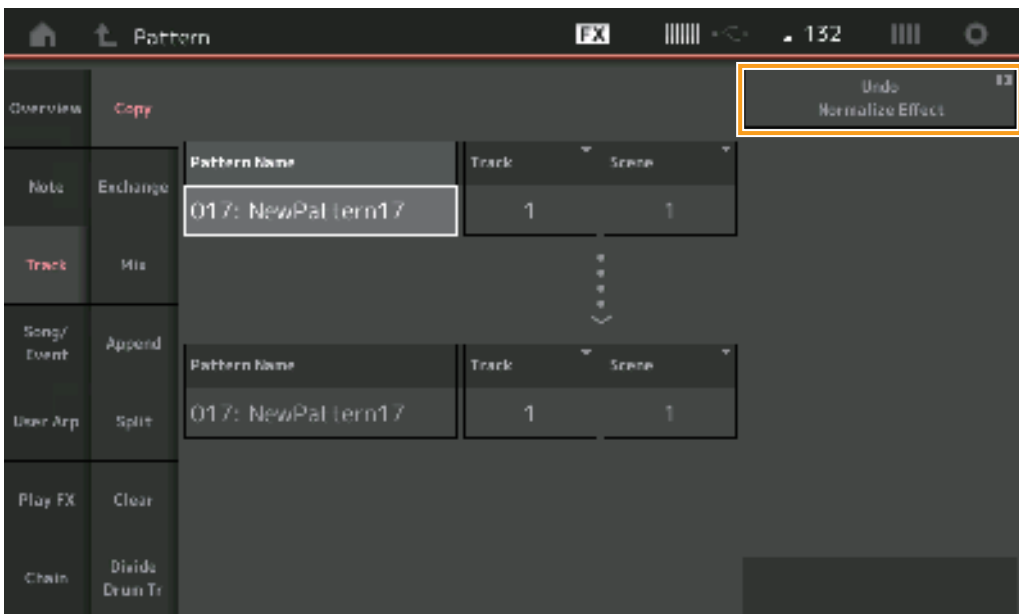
Pattern FX 132

Overview
Copy
Undo
Normalize Effect

Note
Exchange
Pattern Name
Track
Scene
017: NewPattern17
1
1

Track
Mix

Song/
Event
Append
Pattern Name
Track
Scene
User Arp
Split
017: NewPattern17
1
1

Play FX
Clear

Chain
Divide
Drum Tr